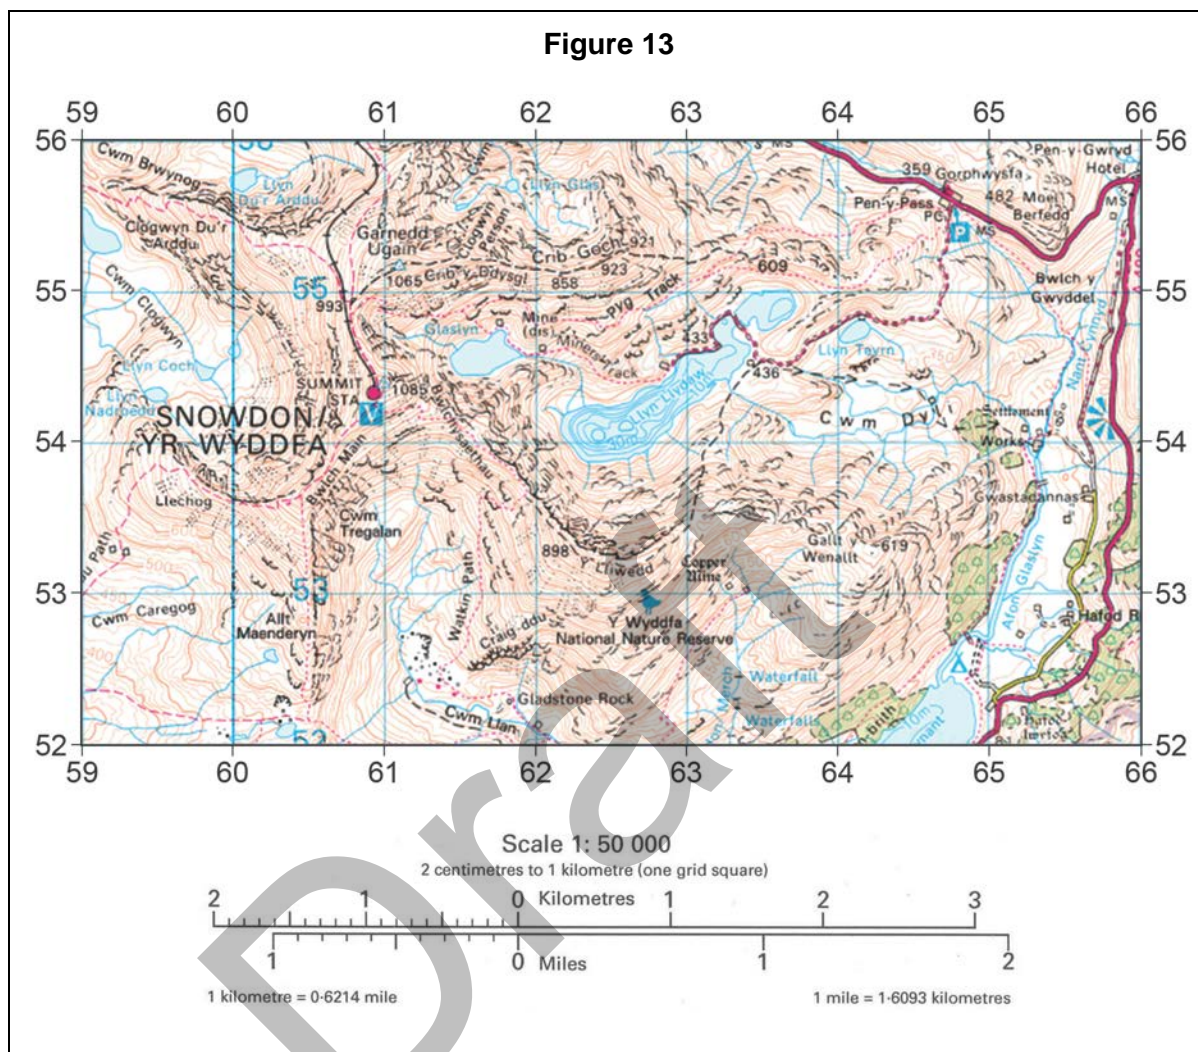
Figure 13

59 60 61 62 63 64 65 66

56 56
55 55
54 54
53 53
52 52

59 60 61 62 63 64 65 66

Cwm Brwynog
Llyn Du'r Arddu
Llyn Glas
Clogwyn Du'r Arddu
Garnedd Ugain
Clogwyn y Person
Crib Goch 921
923
Crib y Ddysgl
1065
858
609
359 Gorphwysfa
Pen-y-Gwryd Hotel
Pen-y-Pass
PC
P
MS
482 Moel Berfedd
Bwlch y Gwyddel
Cwm Clogwyn
55
993
Glaslyn
Mine (dis)
Miners' Track
Pyg Track
433
436
Llyn Teyrn
Llyn Coch
Llyn Nadroedd
SUMMIT STA
1085
SNOWDON/ YR WYDDFA
Bwlch y Saethau
Llyn Llydaw
Cwm Dyli
Settlement
Works
Nant Cynnyd
Llechog
Bwlch Main
Cwm Tregalan
Gwastadannas
Path
Cwm Caregog
Allt Maenderyn
53
Watkin Path
898
Y Lliwedd
Copper Mine
Gallt y Wenallt
619
Afon Glaslyn
Hafod R
Craig-ddu
Y Wyddfa National Nature Reserve
Waterfall
Waterfalls
Gladstone Rock
Cwm Llan
Merch
Cwm Llan
Scale 1: 50 000
2 centimetres to 1 kilometre (one grid square)
2 1 0 Kilometres 1 2 3
1 0 Miles 1 2
1 kilometre = 0·6214 mile
1 mile = 1·6093 kilometres
Draft